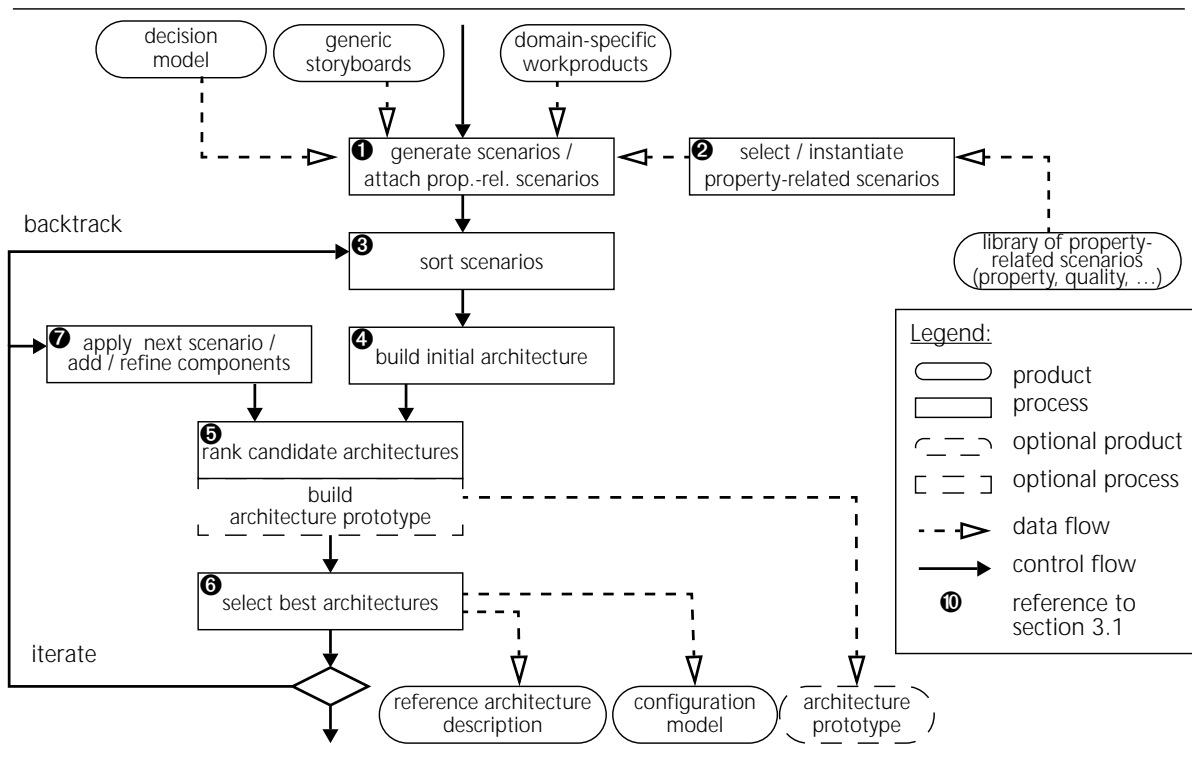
decision model

generic storyboards

domain-specific workproducts

❶ generate scenarios / attach prop.-rel. scenarios

❷ select / instantiate property-related scenarios

library of property-related scenarios (property, quality, ...)

backtrack

❸ sort scenarios

❹ build initial architecture

❼ apply next scenario / add / refine components

❺ rank candidate architectures

build architecture prototype

❻ select best architectures

iterate

reference architecture description

configuration model

architecture prototype

Legend:
product
process
optional product
optional process
data flow
control flow
❿ reference to section 3.1